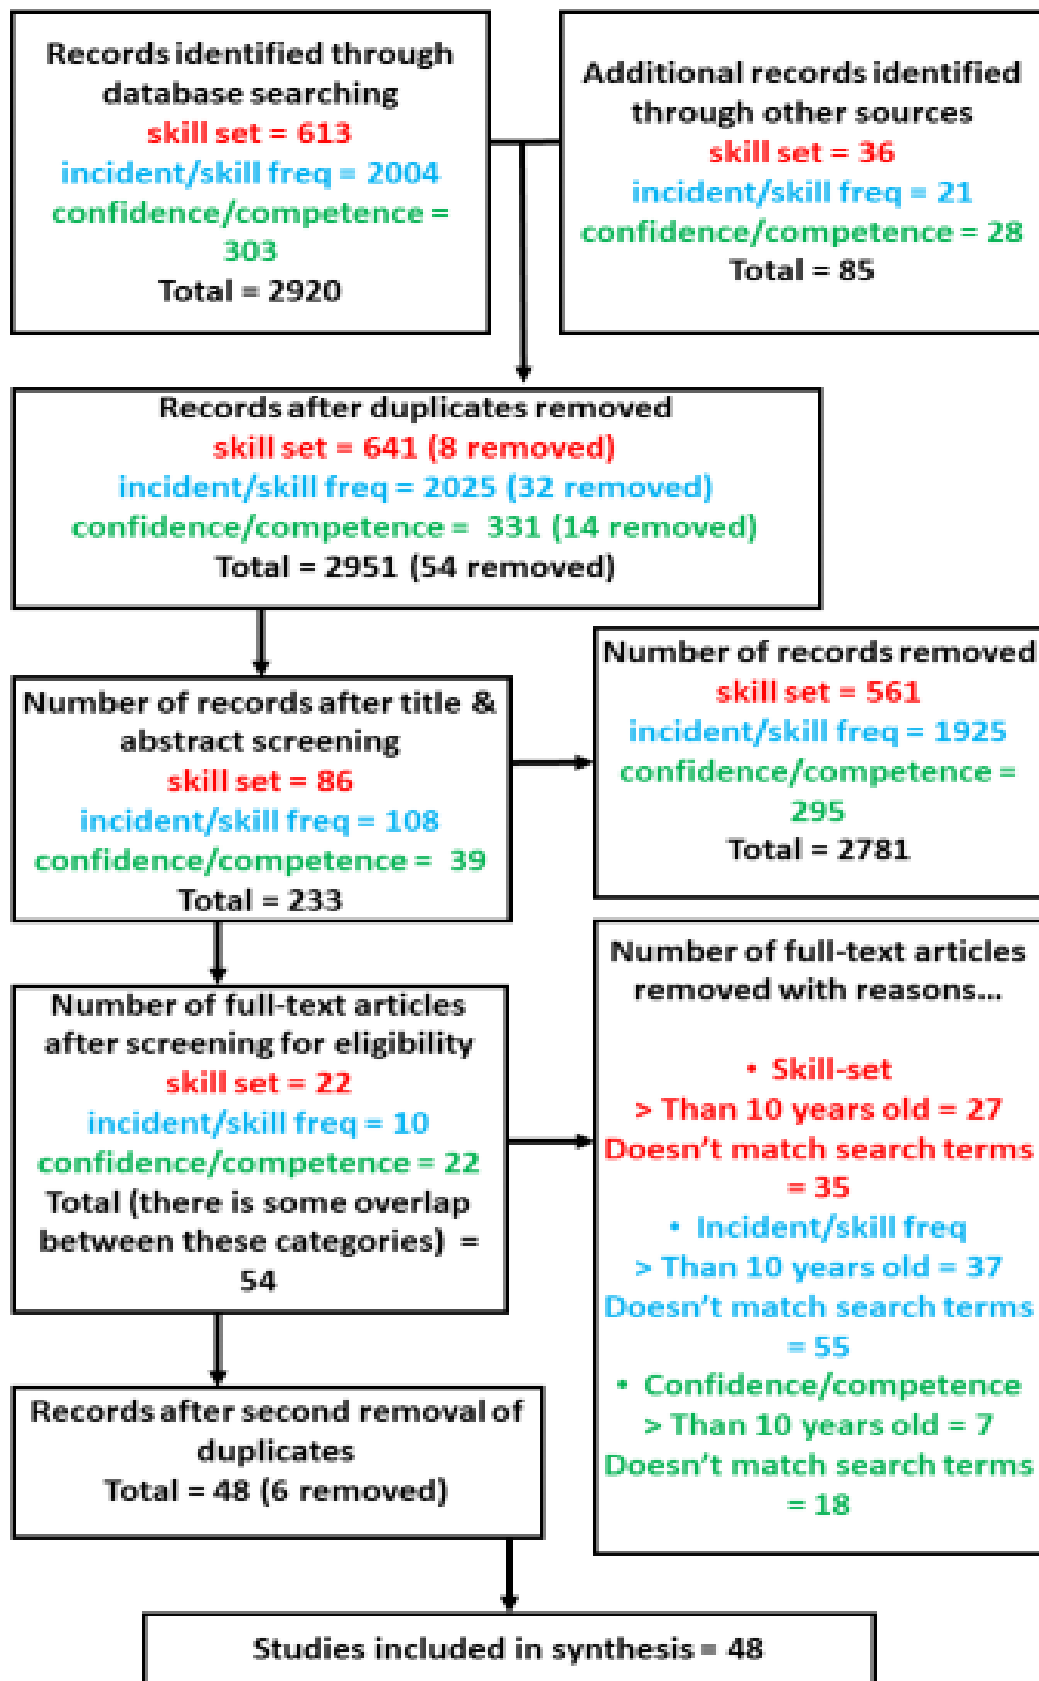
Records identified through database searching
skill set = 613
incident/skill freq = 2004
confidence/competence = 303
Total = 2920

Additional records identified through other sources
skill set = 36
incident/skill freq = 21
confidence/competence = 28
Total = 85

Records after duplicates removed
skill set = 641 (8 removed)
incident/skill freq = 2025 (32 removed)
confidence/competence = 331 (14 removed)
Total = 2951 (54 removed)

Number of records after title & abstract screening
skill set = 86
incident/skill freq = 108
confidence/competence = 39
Total = 233

Number of records removed
skill set = 561
incident/skill freq = 1925
confidence/competence = 295
Total = 2781

Number of full-text articles after screening for eligibility
skill set = 22
incident/skill freq = 10
confidence/competence = 22
Total (there is some overlap between these categories) = 54

Number of full-text articles removed with reasons...

• Skill-set
> Than 10 years old = 27
Doesn't match search terms = 35
• Incident/skill freq
> Than 10 years old = 37
Doesn't match search terms = 55
• Confidence/competence
> Than 10 years old = 7
Doesn't match search terms = 18

Records after second removal of duplicates
Total = 48 (6 removed)

Studies included in synthesis = 48